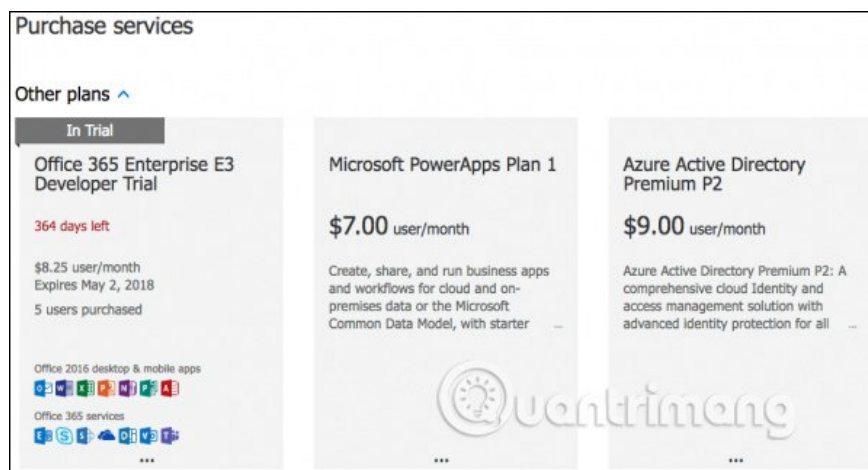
Purchase services

Other plans ^

In Trial

Office 365 Enterprise E3 Developer Trial

364 days left

$8.25 user/month
Expires May 2, 2018

5 users purchased

Office 2016 desktop & mobile apps

Office 365 services

...

Microsoft PowerApps Plan 1

$7.00 user/month

Create, share, and run business apps and workflows for cloud and on-premises data or the Microsoft Common Data Model, with starter ...

...

Azure Active Directory Premium P2

$9.00 user/month

Azure Active Directory Premium P2: A comprehensive cloud Identity and access management solution with advanced identity protection for all ...

...

Quantrimang